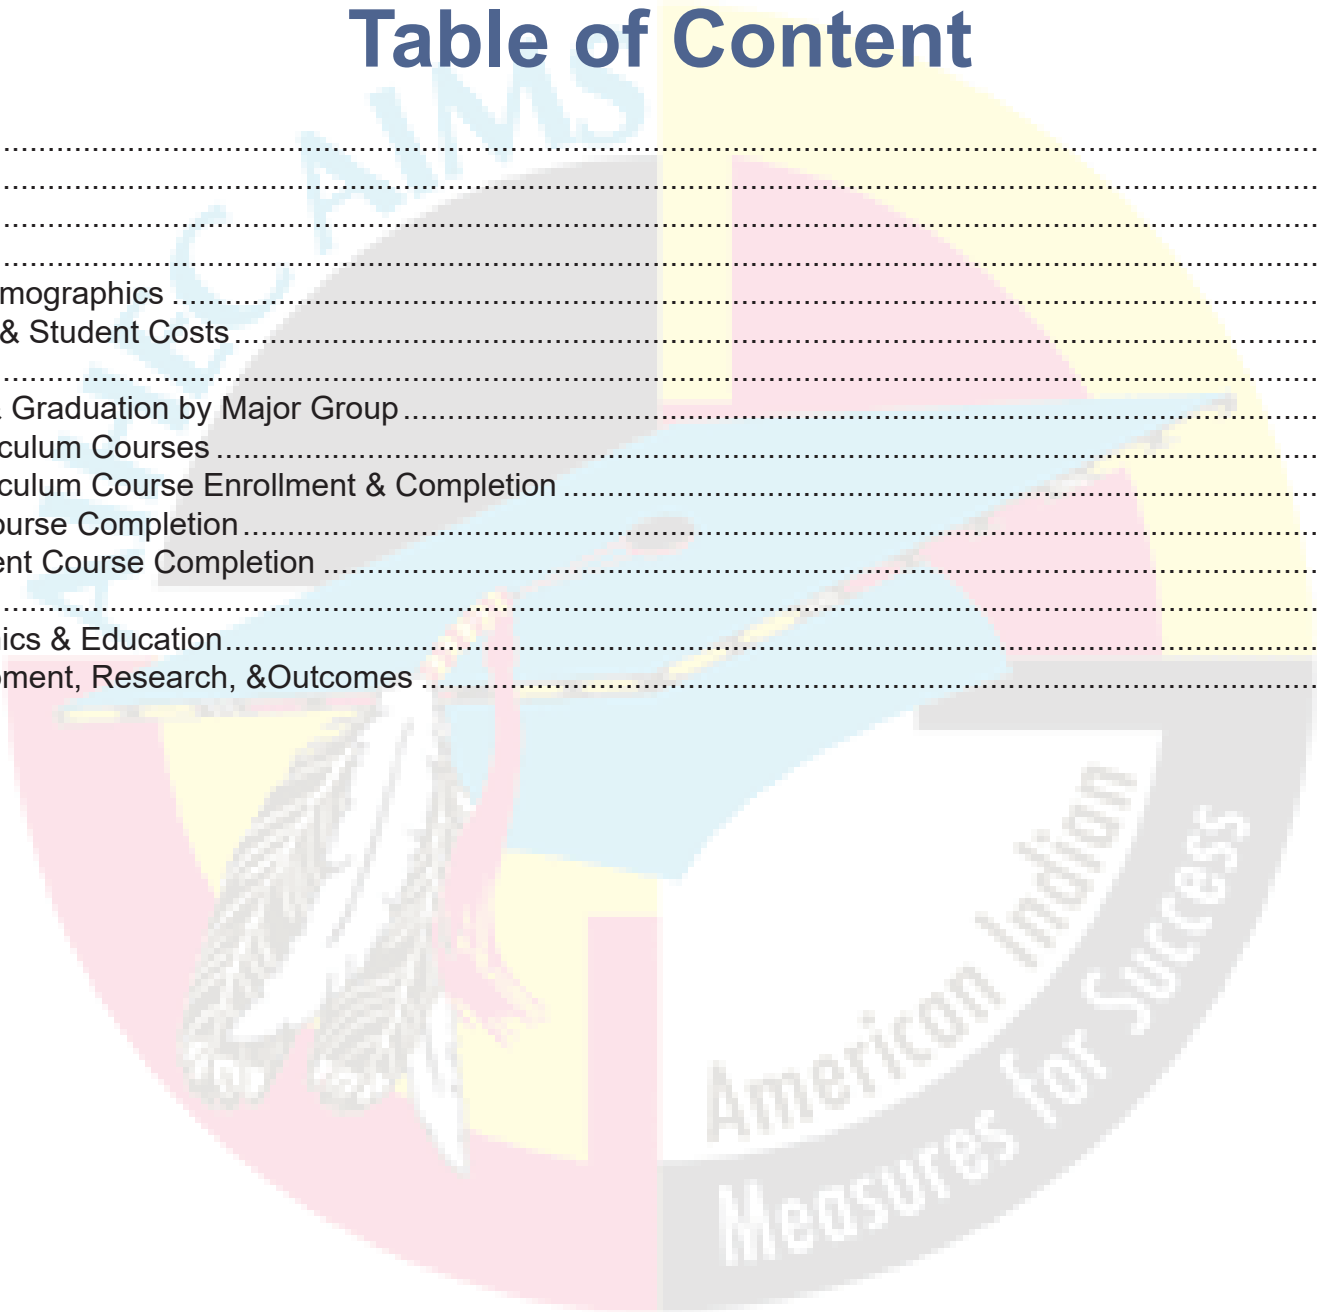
Table of Content

mographics

& Student Costs

Graduation by Major Group

culum Courses

culum Course Enrollment & Completion

ourse Completion

ent Course Completion

ics & Education

oment, Research, &Outcomes

AIHEC AIMS

American Indian Measures for Success